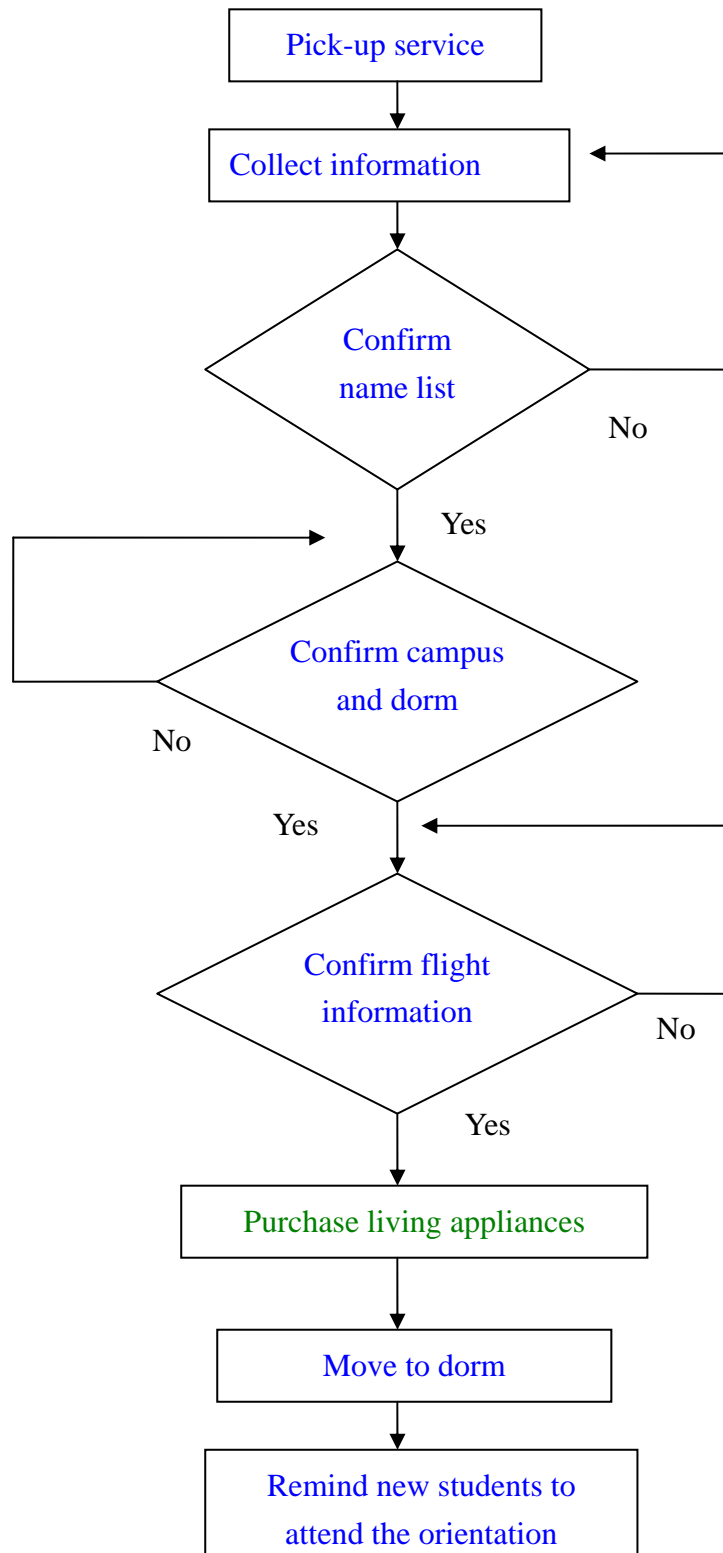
Pick-up service

Collect information

Confirm name list

No

Yes

Confirm campus and dorm

No

Yes

Confirm flight information

No

Yes

Purchase living appliances

Move to dorm

Remind new students to attend the orientation